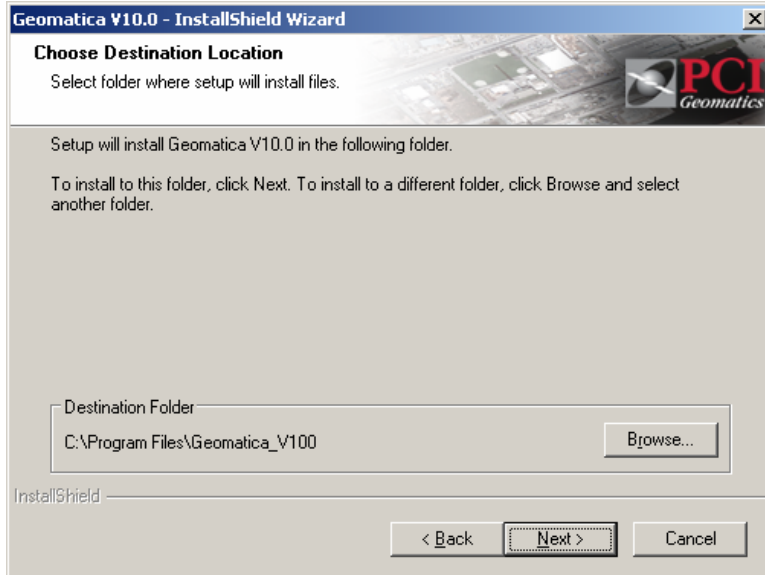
Geomatica V10.0 - InstallShield Wizard

Choose Destination Location
Select folder where setup will install files.

PCI Geomatics

Setup will install Geomatica V10.0 in the following folder.

To install to this folder, click Next. To install to a different folder, click Browse and select another folder.

Destination Folder
C:\Program Files\Geomatica_V100

Browse...

InstallShield

< Back
Next >
Cancel